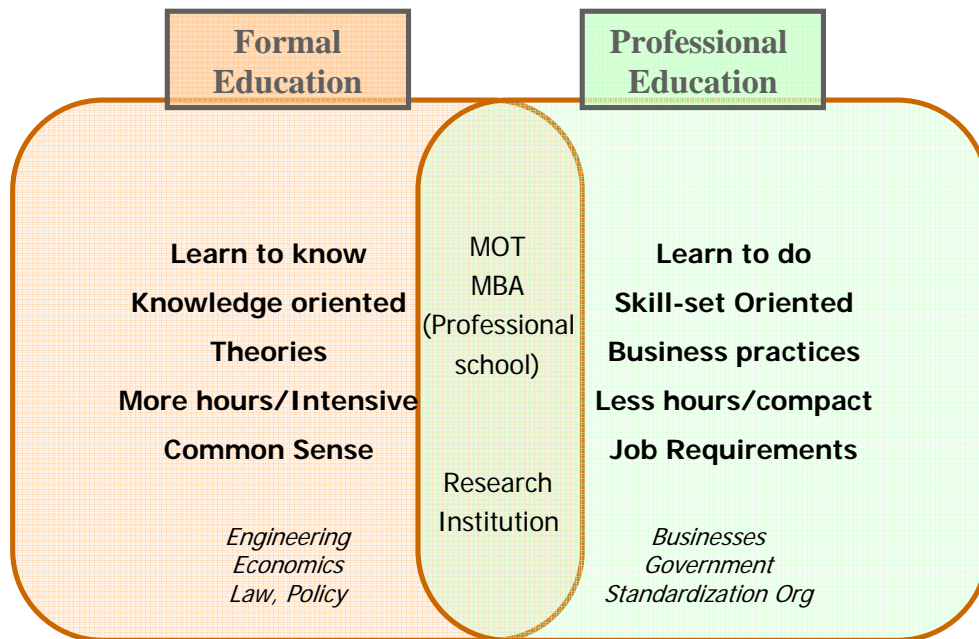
Formal Education

Professional Education

Learn to know
Knowledge oriented
Theories
More hours/Intensive
Common Sense

*Engineering*
*Economics*
*Law, Policy*

MOT
MBA
(Professional school)

Research Institution

Learn to do
Skill-set Oriented
Business practices
Less hours/compact
Job Requirements

*Businesses*
*Government*
*Standardization Org*